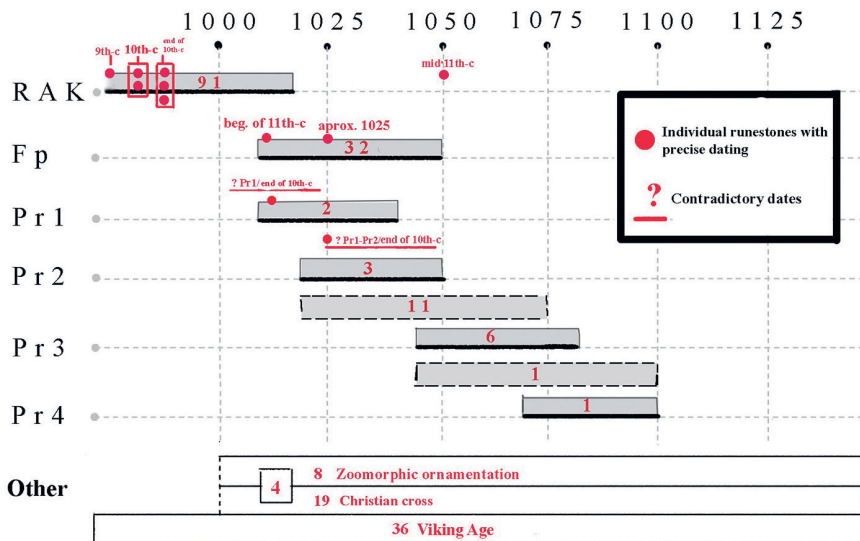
1000 1025 1050 1075 1100 1125

9th-c
10th-c
end of 10th-c
mid 11th-c

RAK
91

beg. of 11th-c
aprox. 1025

Fp
32

? Pr1/end of 10th-c

Pr1
2

? Pr1-Pr2/end of 10th-c

Pr2
3

11

Pr3
6

1

Pr4
1

Individual runestones with precise dating

? Contradictory dates

Other
4
8 Zoomorphic ornamentation
19 Christian cross
36 Viking Age